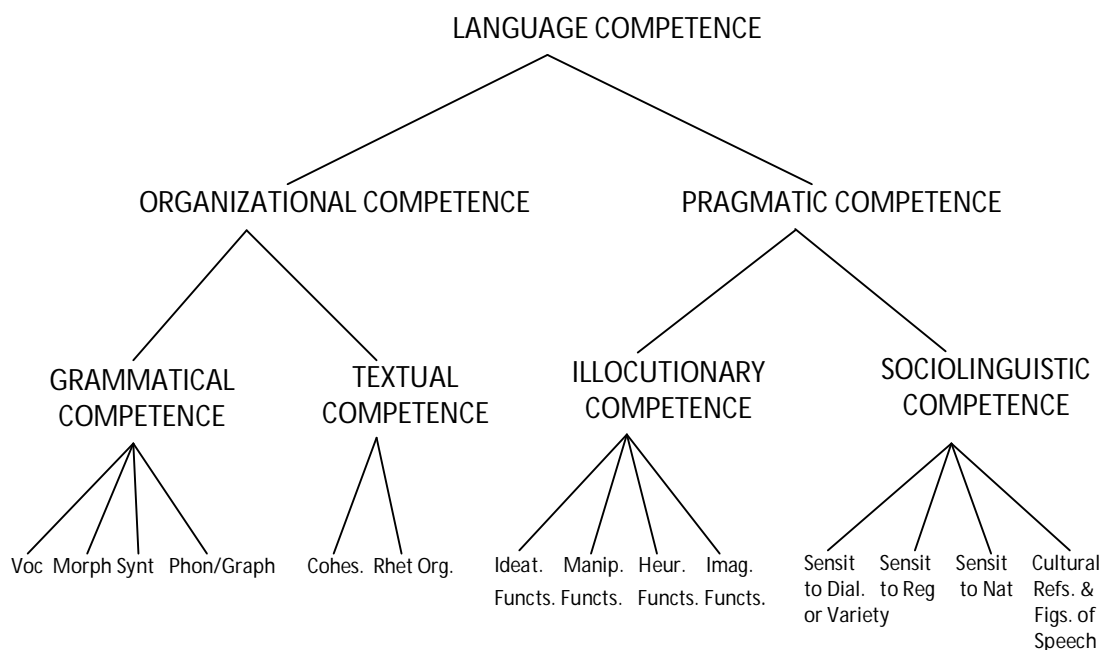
LANGUAGE COMPETENCE

ORGANIZATIONAL COMPETENCE

PRAGMATIC COMPETENCE

GRAMMATICAL COMPETENCE

TEXTUAL COMPETENCE

ILLOCUTIONARY COMPETENCE

SOCIOLINGUISTIC COMPETENCE

Voc Morph Synt Phon/Graph

Cohes. Rhet Org.

Ideat. Functs.

Manip. Functs.

Heur. Functs.

Imag. Functs.

Sensit to Dial. or Variety

Sensit to Reg

Sensit to Nat

Cultural Refs. & Figs. of Speech